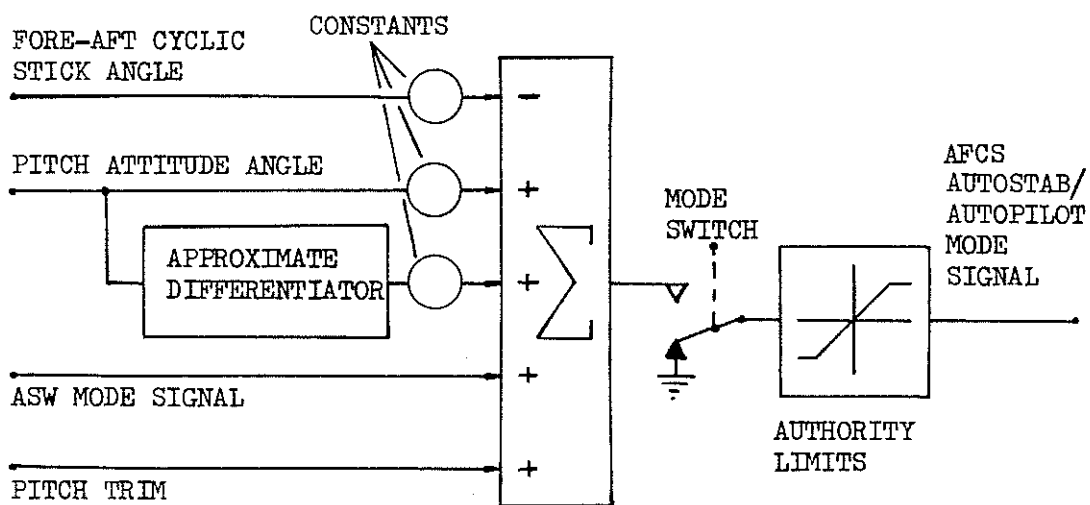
FORE-AFT CYCLIC STICK ANGLE

CONSTANTS

PITCH ATTITUDE ANGLE

APPROXIMATE DIFFERENTIATOR

ASW MODE SIGNAL

PITCH TRIM

−

+

+

+

+

$\sum$

MODE SWITCH

AUTHORITY LIMITS

AFCS AUTOSTAB/ AUTOPILOT MODE SIGNAL